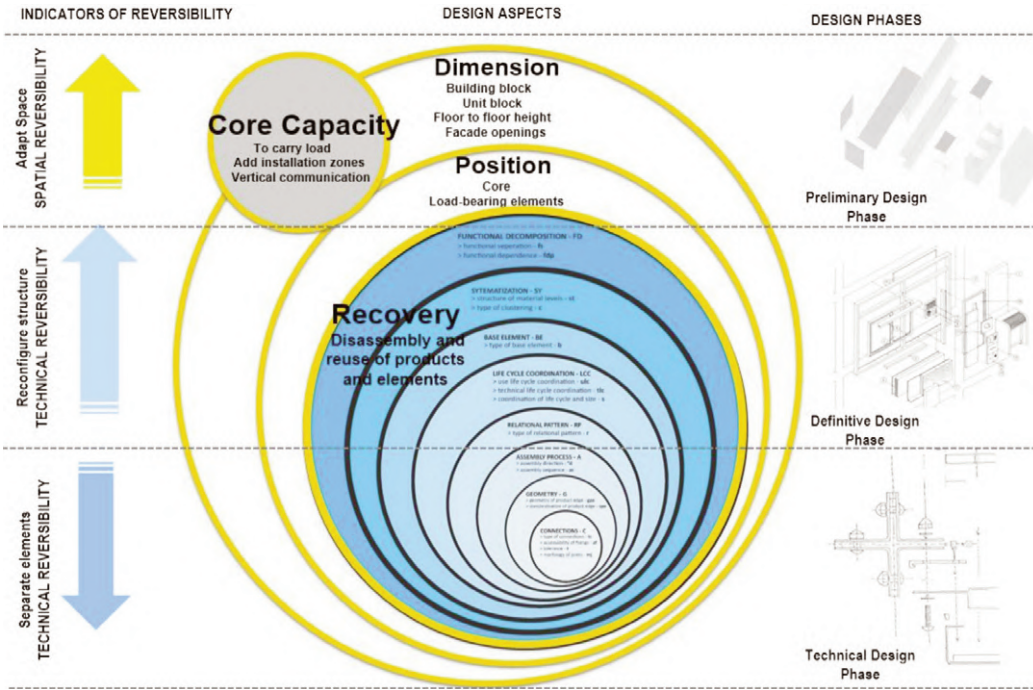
INDICATORS OF REVERSIBILITY

DESIGN ASPECTS

DESIGN PHASES

Adapt Space
SPATIAL REVERSIBILITY

Reconfigure structure
TECHNICAL REVERSIBILITY

Separate elements
TECHNICAL REVERSIBILITY

Dimension
Building block
Unit block
Floor to floor height
Facade openings

Core Capacity
To carry load
Add installation zones
Vertical communication

Position
Core
Load-bearing elements

FUNCTIONAL DECOMPOSITION - FD
> functional separation - fs
> functional dependence - fdp

SYTEMATIZATION - SY
> structure of material levels - st
> type of clustering - c

Recovery
Disassembly and reuse of products and elements

BASE ELEMENT - BE
> type of base element - b

LIFE CYCLE COORDINATION - LCC
> use life cycle coordination - ulc
> technical life cycle coordination - tlc
> coordination of life cycle and size - s

RELATIONAL PATTERN - RP
> type of relational pattern - r

ASSEMBLY PROCESS - A
> assembly direction - ad
> assembly sequence - as

GEOMETRY - G
> geometry of product edge - ge
> standardization of product edge - se

CONNECTIONS - C
> type of connections - tc
> accessibility of fixings - af
> tolerance - t
> morfology of joint - mj

Preliminary Design Phase

Definitive Design Phase

Technical Design Phase